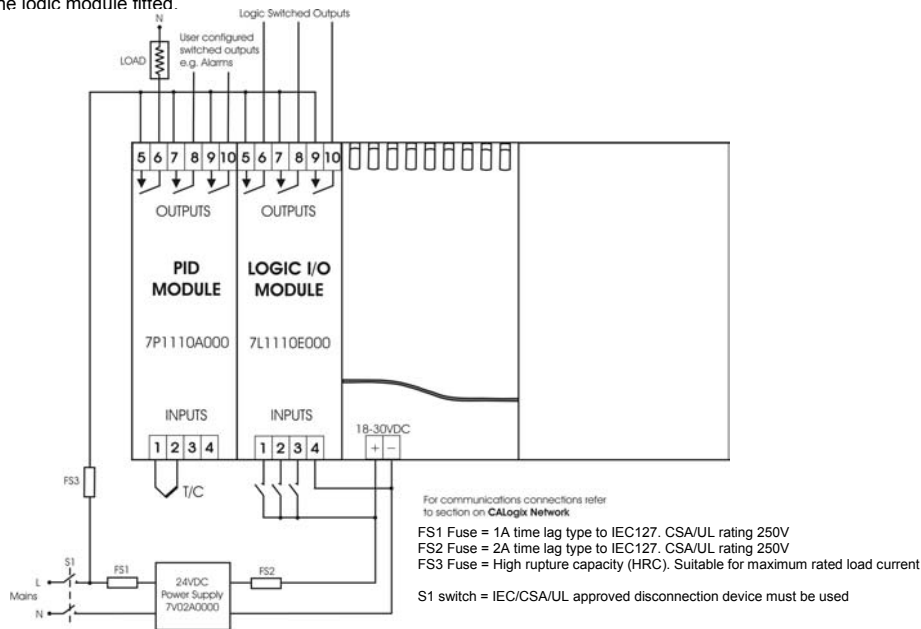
the logic module fitted.

N

LOAD

User configured switched outputs e.g. Alarms

Logic Switched Outputs

5 6 7 8 9 10 5 6 7 8 9 10

OUTPUTS

OUTPUTS

PID MODULE

LOGIC I/O MODULE

7P1110A000

7L1110E000

INPUTS

INPUTS

18-30VDC

+ −

1 2 3 4

1 2 3 4

T/C

FS3

For communications connections refer to section on **CALogix Network**

FS1 Fuse = 1A time lag type to IEC127. CSA/UL rating 250V
FS2 Fuse = 2A time lag type to IEC127. CSA/UL rating 250V
FS3 Fuse = High rupture capacity (HRC). Suitable for maximum rated load current

S1 switch = IEC/CSA/UL approved disconnection device must be used

S1

L

Mains

N

FS1

24VDC Power Supply 7V02A0000

FS2